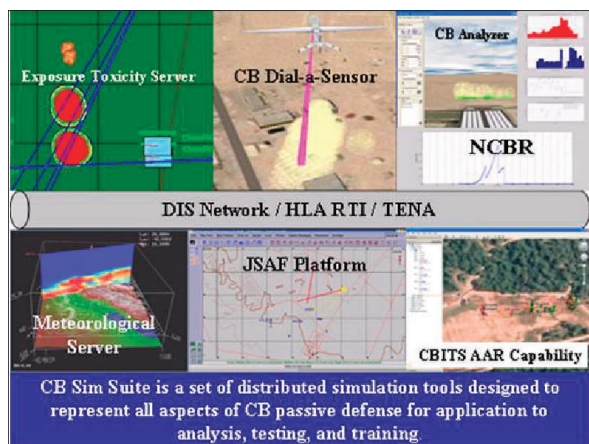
Exposure Toxicity Server

CB Dial-a-Sensor

CB Analyzer

NCBR

DIS Network / HLA RTI / TENA

Meteorological Server

JSAF Platform

CBITS AAR Capability

CB Sim Suite is a set of distributed simulation tools designed to represent all aspects of CB passive defense for application to analysis, testing, and training.